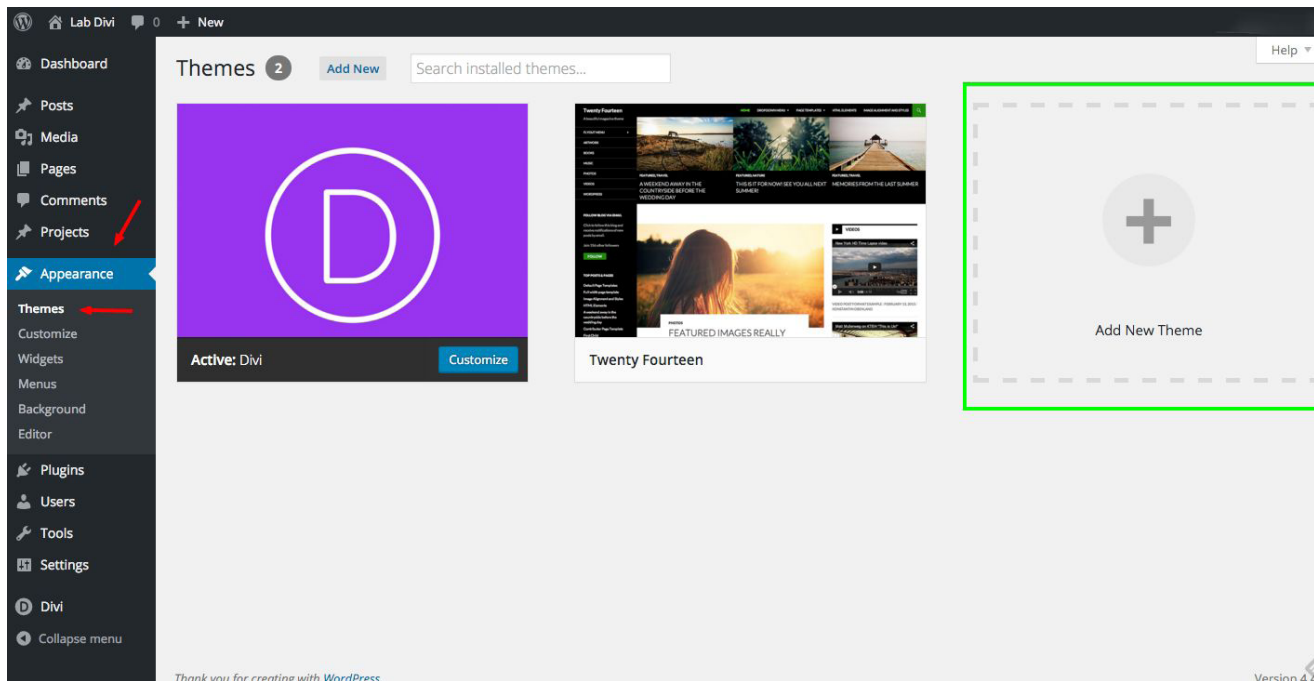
Lab Divi 0 + New

Help

Dashboard
Posts
Media
Pages
Comments
Projects
Appearance
Themes
Customize
Widgets
Menus
Background
Editor
Plugins
Users
Tools
Settings
Divi
Collapse menu

Themes 2 Add New Search installed themes...

D

Active: Divi Customize

Twenty Fourteen

A WEEKEND AWAY IN THE COUNTRYSIDE BEFORE THE WEDDING DAY

THIS IS IT FOR NOW! SEE YOU ALL NEXT SUMMER!

MEMORIES FROM THE LAST SUMMER

FEATURED IMAGES REALLY

Twenty Fourteen

Add New Theme

Thank you for creating with WordPress.

Version 4